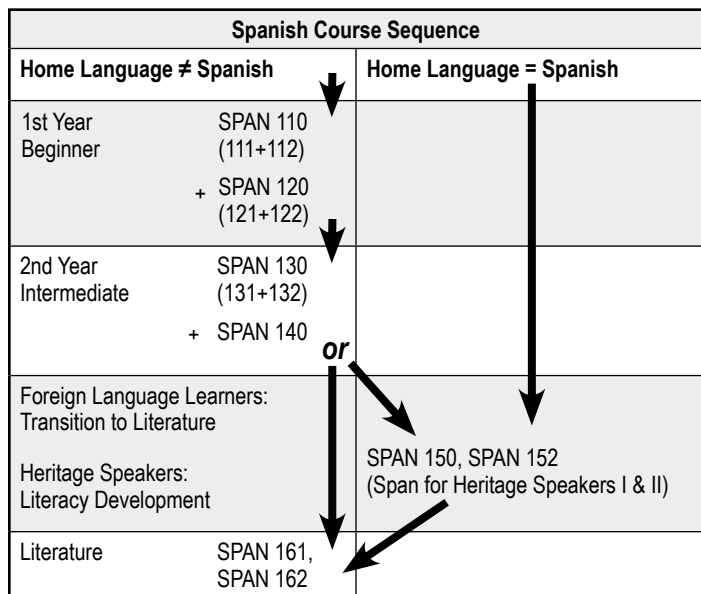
| Spanish Course Sequence | |
|---|---|
| Home Language ≠ Spanish | Home Language = Spanish |
| 1st Year Beginner SPAN 110 (111+112) + SPAN 120 (121+122) | |
| 2nd Year Intermediate SPAN 130 (131+132) + SPAN 140 | |
| Foreign Language Learners: Transition to Literature<br>Heritage Speakers: Literacy Development | SPAN 150, SPAN 152 (Span for Heritage Speakers I & II) |
| Literature SPAN 161, SPAN 162 | |

or